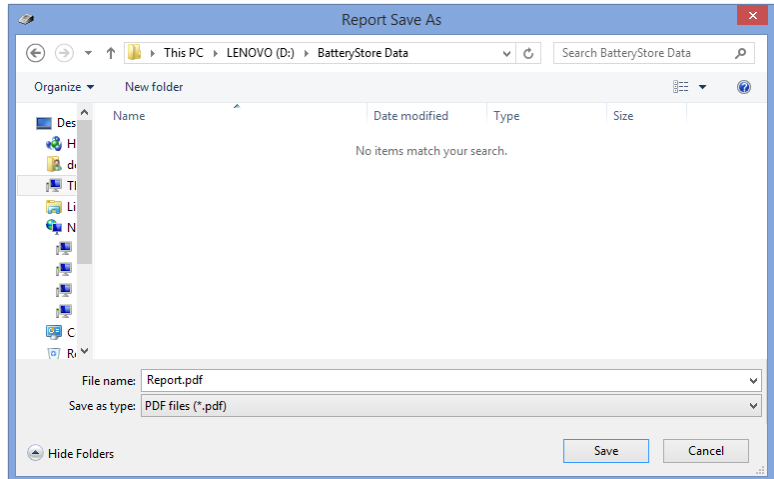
Report Save As

This PC ▸ LENOVO (D:) ▸ BatteryStore Data

Search BatteryStore Data

Organize ▾ New folder

Des
H
d
Th
Li
N
C
Re

| Name | Date modified | Type | Size |
|---|---|---|---|

No items match your search.

File name: Report.pdf

Save as type: PDF files (*.pdf)

Hide Folders

Save

Cancel